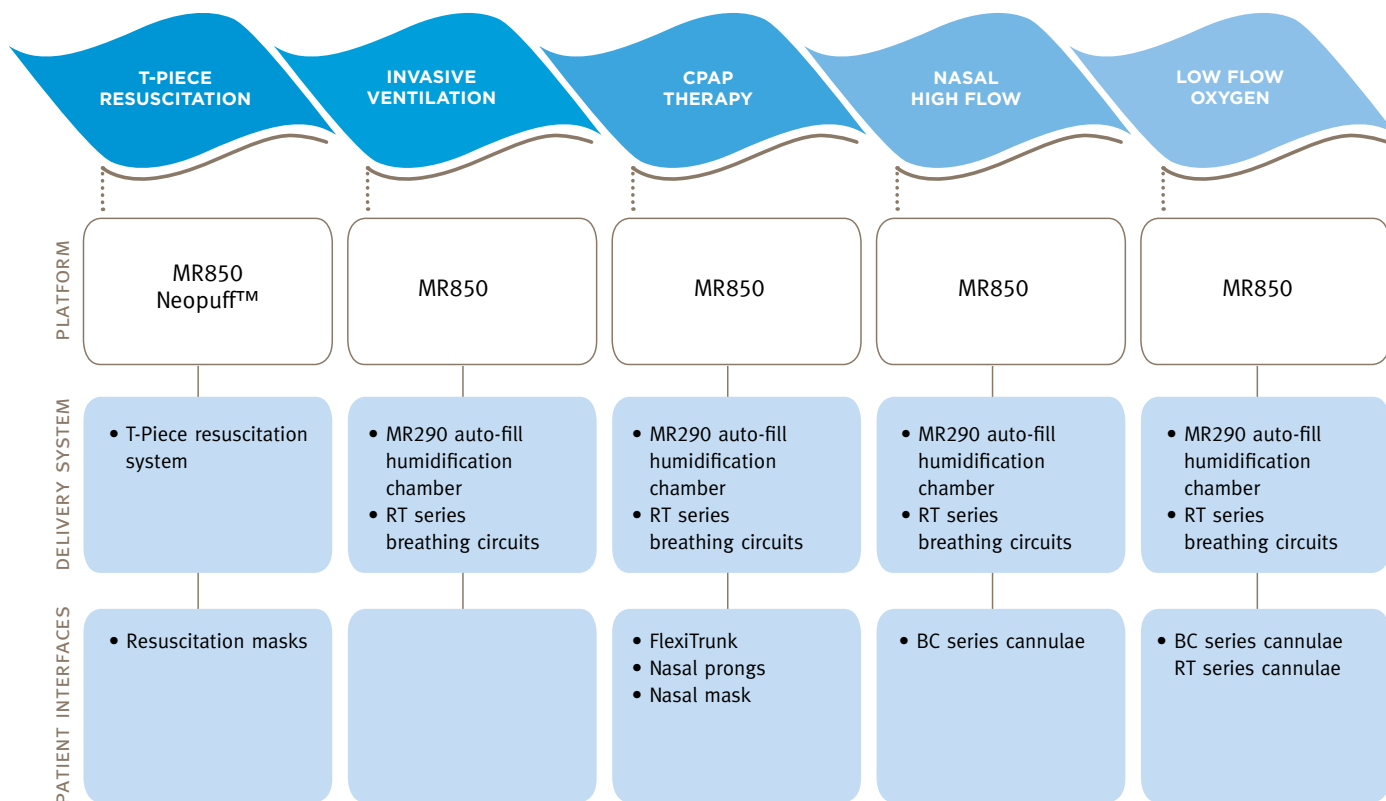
| | T-PIECE RESUSCITATION | INVASIVE VENTILATION | CPAP THERAPY | NASAL HIGH FLOW | LOW FLOW OXYGEN |
|---|---|---|---|---|---|
| PLATFORM | MR850 Neopuff™ | MR850 | MR850 | MR850 | MR850 |
| DELIVERY SYSTEM | • T-Piece resuscitation system | • MR290 auto-fill humidification chamber • RT series breathing circuits | • MR290 auto-fill humidification chamber • RT series breathing circuits | • MR290 auto-fill humidification chamber • RT series breathing circuits | • MR290 auto-fill humidification chamber • RT series breathing circuits |
| PATIENT INTERFACES | • Resuscitation masks | | • FlexiTrunk • Nasal prongs • Nasal mask | • BC series cannulae | • BC series cannulae RT series cannulae |